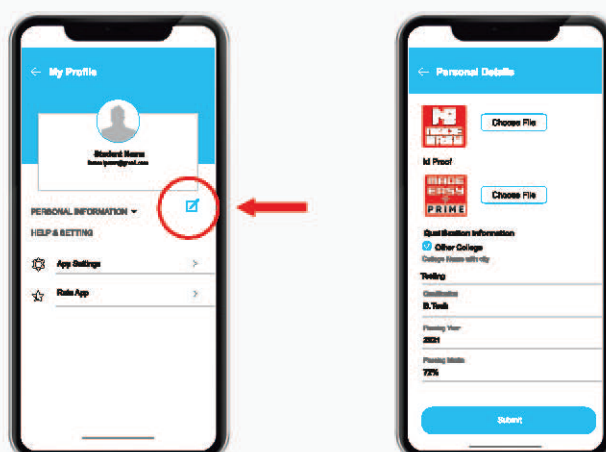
← My Profile

Student Name
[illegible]@gmail.com

PERSONAL INFORMATION ▾

HELP & SETTING

App Settings >

Rate App >

← Personal Details

MADE EASY

Choose File

Id Proof

MADE EASY PRIME

Choose File

Qualification Information

Other College

College Name with city

Testing

Qualification

B.Tech

Passing Year

2021

Passing Marks

72%

Submit